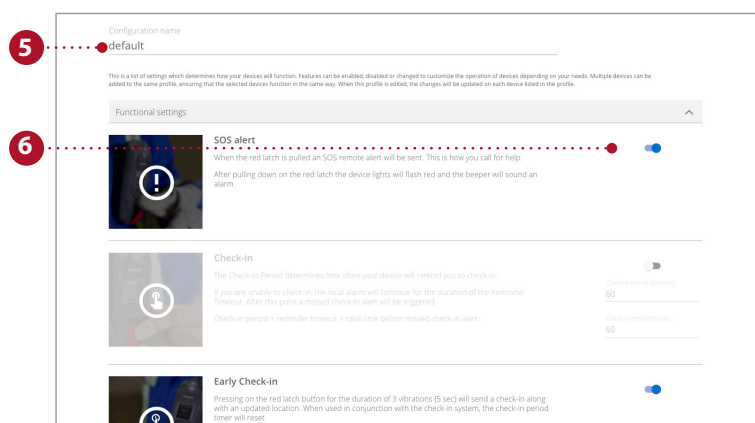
5

Configuration name

default

This is a list of settings which determines how your devices will function. Features can be enabled, disabled or changed to customize the operation of devices depending on your needs. Multiple devices can be added to the same profile, ensuring that the selected devices function in the same way. When this profile is edited, the changes will be updated on each device listed in the profile.

Functional settings

6

SOS alert

When the red latch is pulled an SOS remote alert will be sent. This is how you call for help.

After pulling down on the red latch the device lights will flash red and the beeper will sound an alarm.

Check-in

The Check-in Period determines how often your device will remind you to check-in.

If you are unable to check-in, the local alarms will continue for the duration of the Reminder Timeout. After this point a missed check-in alert will be triggered.

Check-in period + reminder timeout = total time before missed check-in alert

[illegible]
60

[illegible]
60

Early Check-in

Pressing on the red latch button for the duration of 3 vibrations (5 sec) will send a check-in along with an updated location. When used in conjunction with the check-in system, the check-in period timer will reset.